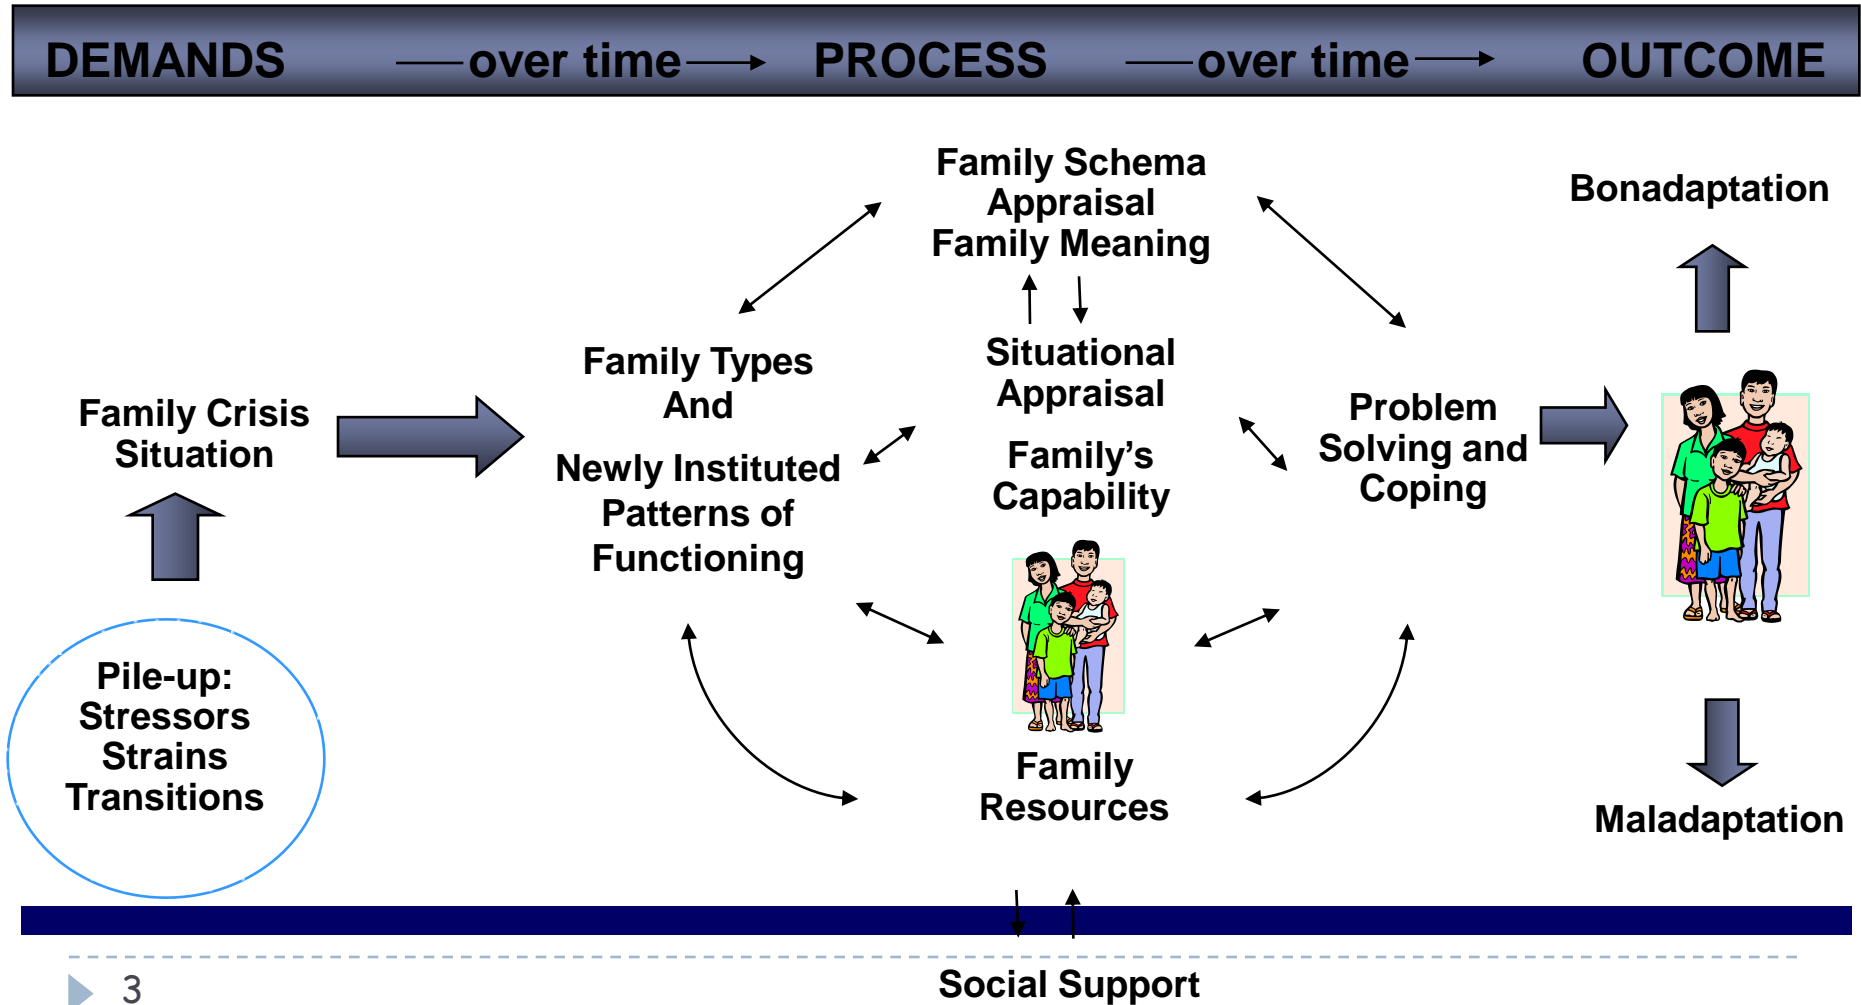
DEMANDS —over time→ PROCESS —over time→ OUTCOME

Family Schema
Appraisal
Family Meaning

Bonadaptation

Family Crisis
Situation

Family Types
And

Newly Instituted
Patterns of
Functioning

Situational
Appraisal

Family's
Capability

Problem
Solving and
Coping

Pile-up:
Stressors
Strains
Transitions

Family
Resources

Maladaptation

3

Social Support